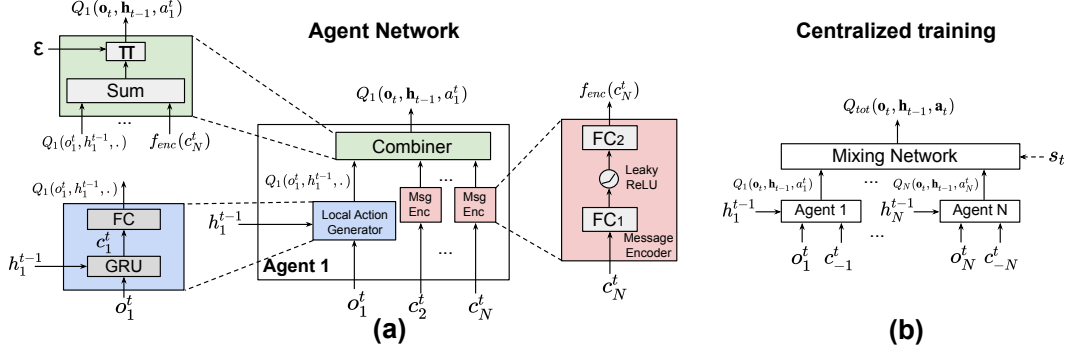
$Q_1(\mathbf{o}_t, \mathbf{h}_{t-1}, a_1^t)$

ε

π

Sum

...

$Q_1(o_1^t, h_1^{t-1}, .)$

$f_{enc}(c_N^t)$

Agent Network

$Q_1(\mathbf{o}_t, \mathbf{h}_{t-1}, a_1^t)$

Combiner

$Q_1(o_1^t, h_1^{t-1}, .)$

...

$h_1^{t-1}$

Local Action Generator

Msg Enc

Msg Enc

Agent 1

...

$o_1^t$

$c_2^t$

$c_N^t$

$f_{enc}(c_N^t)$

FC2

Leaky ReLU

FC1

Message Encoder

$c_N^t$

$Q_1(o_1^t, h_1^{t-1}, .)$

FC

$c_1^t$

$h_1^{t-1}$

GRU

$o_1^t$

(a)

Centralized training

$Q_{tot}(\mathbf{o}_t, \mathbf{h}_{t-1}, \mathbf{a}_t)$

Mixing Network

$s_t$

$Q_1(\mathbf{o}_t, \mathbf{h}_{t-1}, a_1^t)$

...

$Q_N(\mathbf{o}_t, \mathbf{h}_{t-1}, a_N^t)$

$h_1^{t-1}$

Agent 1

$h_N^{t-1}$

Agent N

...

$o_1^t$

$c_{-1}^t$

$o_N^t$

$c_{-N}^t$

(b)